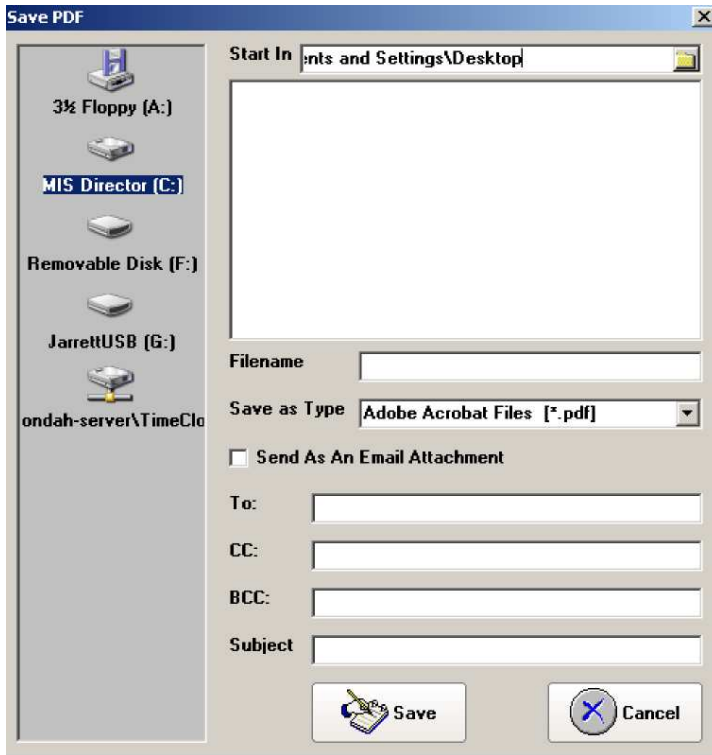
Save PDF
×

3½ Floppy (A:)
MIS Director (C:)
Removable Disk (F:)
JarrettUSB (G:)
ondah-server\TimeClo

Start In ents and Settings\Desktop

Filename
Save as Type Adobe Acrobat Files [*.pdf]
Send As An Email Attachment
To:
CC:
BCC:
Subject
Save
Cancel